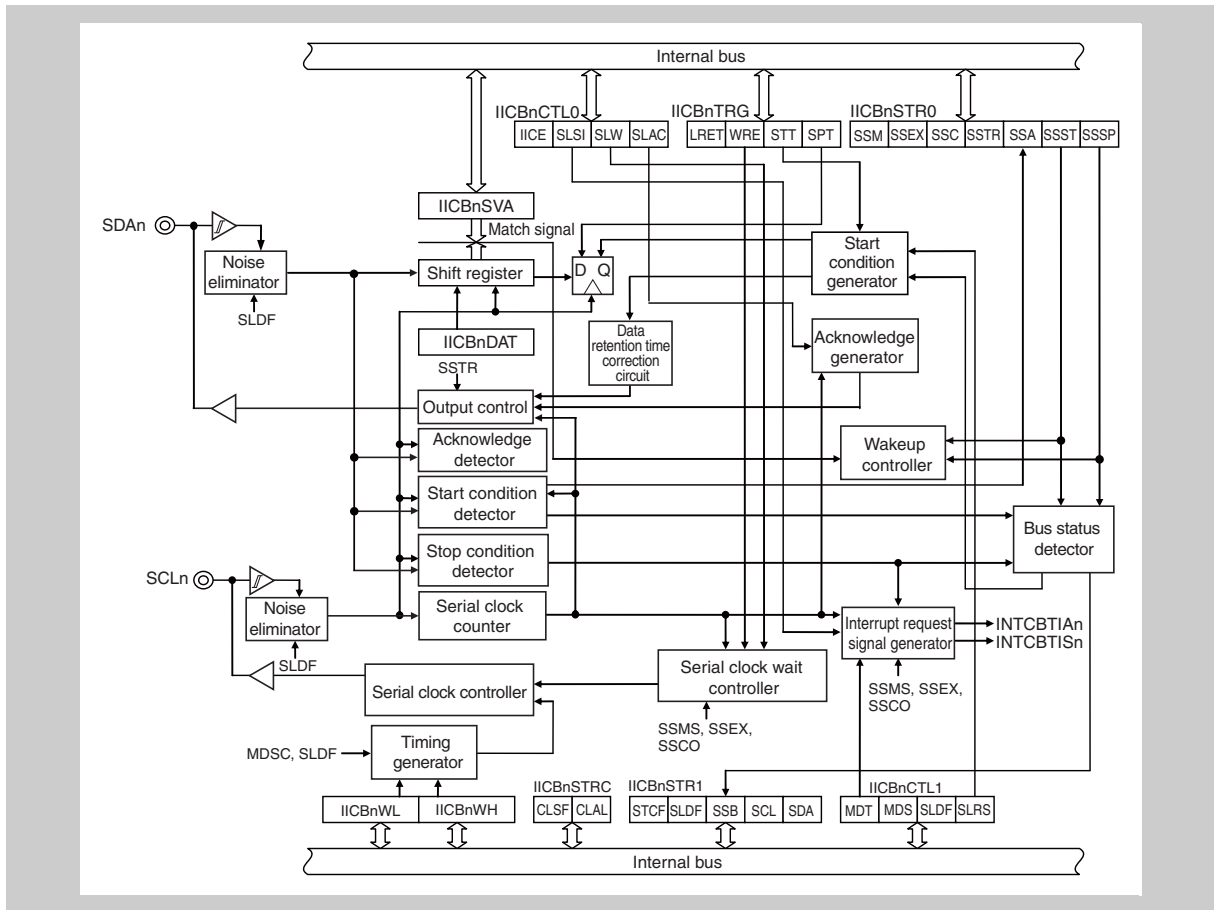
Internal bus

IICBnCTL0

| IICE | SLSI | SLW | SLAC |
|---|---|---|---|

IICBnTRG

| LRET | WRE | STT | SPT |
|---|---|---|---|

IICBnSTR0

| SSM | SSEX | SSC | SSTR | SSA | SSST | SSSP |
|---|---|---|---|---|---|---|

IICBnSVA

Match signal

SDAn

Noise eliminator

SLDF

Shift register

D Q

Start condition generator

IICBnDAT

Data retention time correction circuit

Acknowledge generator

SSTR

Output control

Acknowledge detector

Wakeup controller

Start condition detector

Bus status detector

Stop condition detector

SCLn

Noise eliminator

Serial clock counter

Interrupt request signal generator

INTCBTIAn

INTCBTISn

SLDF

Serial clock controller

Serial clock wait controller

SSMS, SSEX, SSCO

SSMS, SSEX, SSCO

MDSC, SLDF

Timing generator

| IICBnWL | IICBnWH |
|---|---|

IICBnSTRC

| CLSF | CLAL |
|---|---|

IICBnSTR1

| STCF | SLDF | SSB | SCL | SDA |
|---|---|---|---|---|

IICBnCTL1

| MDT | MDS | SLDF | SLRS |
|---|---|---|---|

Internal bus